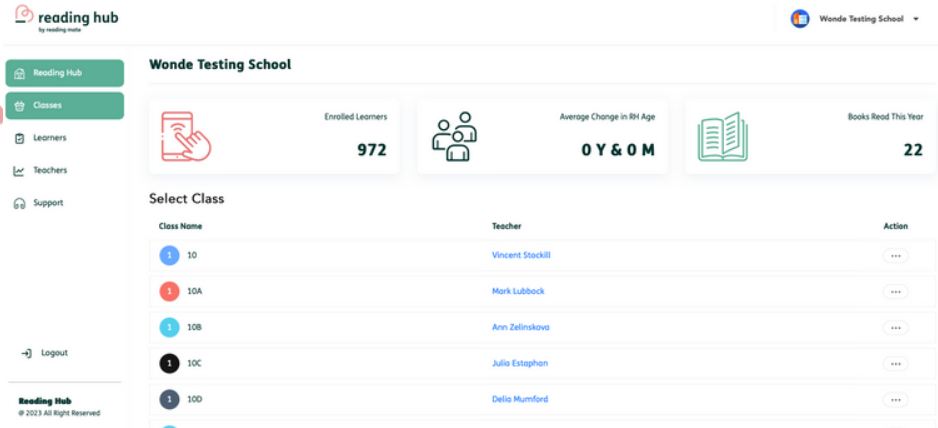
reading hub
by reading mate

Wonde Testing School

Reading Hub
Classes
Learners
Teachers
Support

Logout

Reading Hub
@ 2023 All Right Reserved

Wonde Testing School

Enrolled Learners
972

Average Change in RH Age
0 Y & 0 M

Books Read This Year
22

Select Class

| Class Name | Teacher | Action |
|---|---|---|
| 1 10 | Vincent Stockill | ··· |
| 1 10A | Mark Lubbock | ··· |
| 1 10B | Ann Zelinskova | ··· |
| 1 10C | Julia Estaphan | ··· |
| 1 10D | Delia Mumford | ··· |